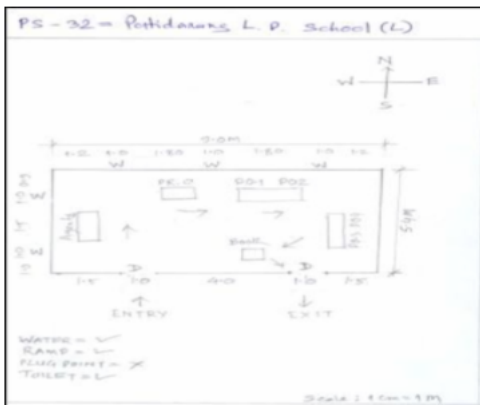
PS - 32 - Potidarang L. P. School (L)

N
W E
S

9.0M

1.2 1.0 1.80 1.0 1.80 1.0 1.2

W W W

W

W

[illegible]

PR.O

PO1 PO2

PO3 PO4

Booth

5.0M

1.4 1.0 4.0 1.0 1.6

D D

ENTRY

EXIT

WATER = ✓
RAMP = L
PLUG POINT = ✗
TOILET = L

Scale : 1 cm = 1 m